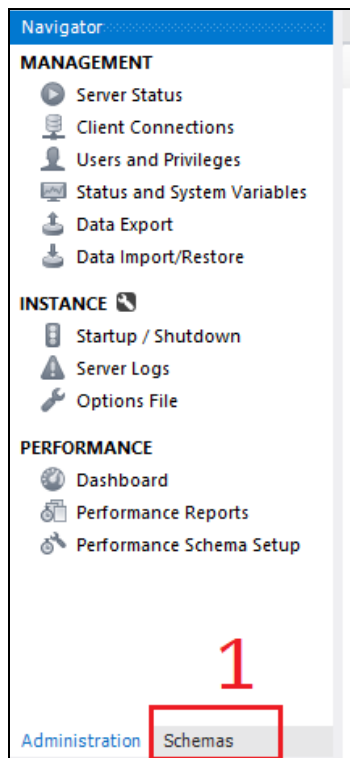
Navigator

MANAGEMENT

Server Status

Client Connections

Users and Privileges

Status and System Variables

Data Export

Data Import/Restore

INSTANCE

Startup / Shutdown

Server Logs

Options File

PERFORMANCE

Dashboard

Performance Reports

Performance Schema Setup

1

Administration

Schemas